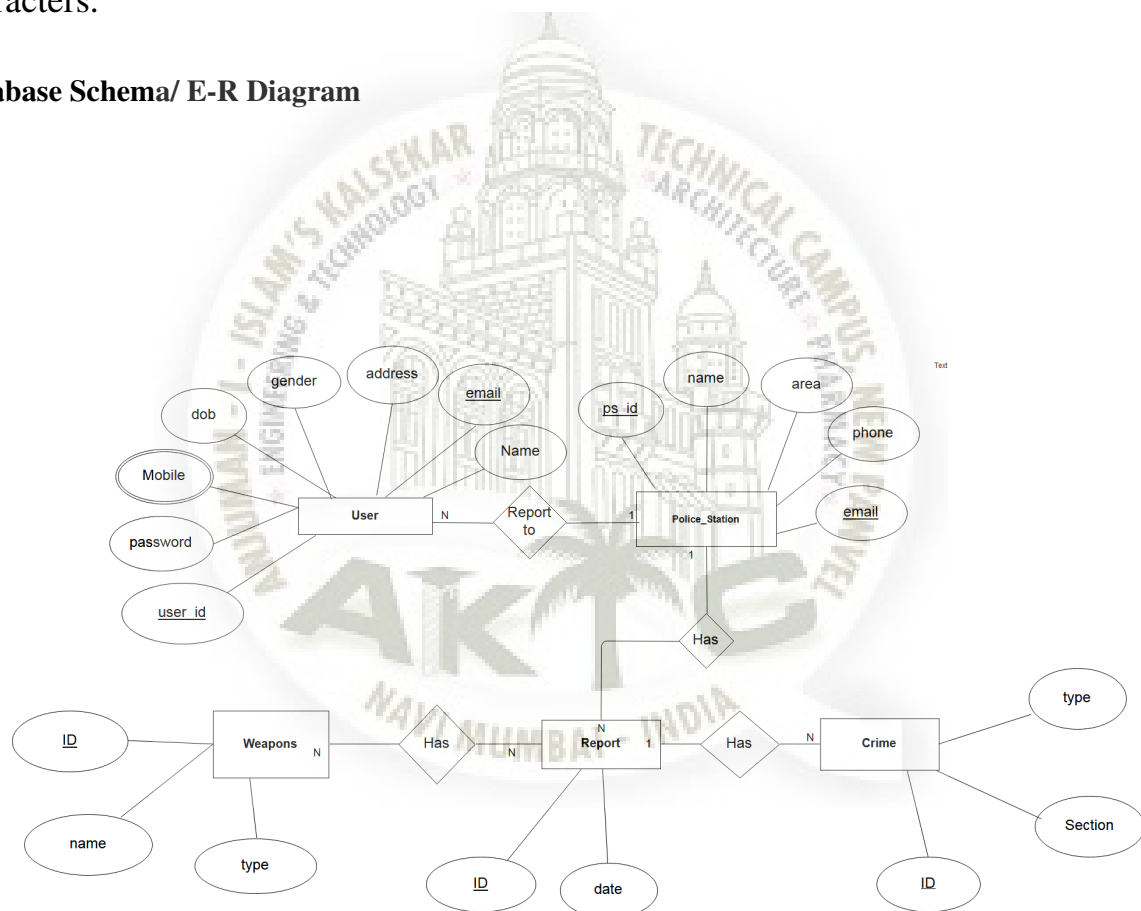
acters.

base Schema/ E-R Diagram

ANJUMAN - I - ISLAM'S KALSEKAR TECHNICAL CAMPUS NEW PANVEL
ENGINEERING & TECHNOLOGY * ARCHITECTURE * PHARMACY
AKTC
NAVI MUMBAI - INDIA

Text

gender
address
email
dob
Name
Mobile
User
N
Report to
1
password
user_id
ps_id
name
area
phone
Police_Station
email
1
Has
N
ID
Weapons
N
Has
N
Report
1
Has
N
Crime
type
name
type
ID
date
ID
Section